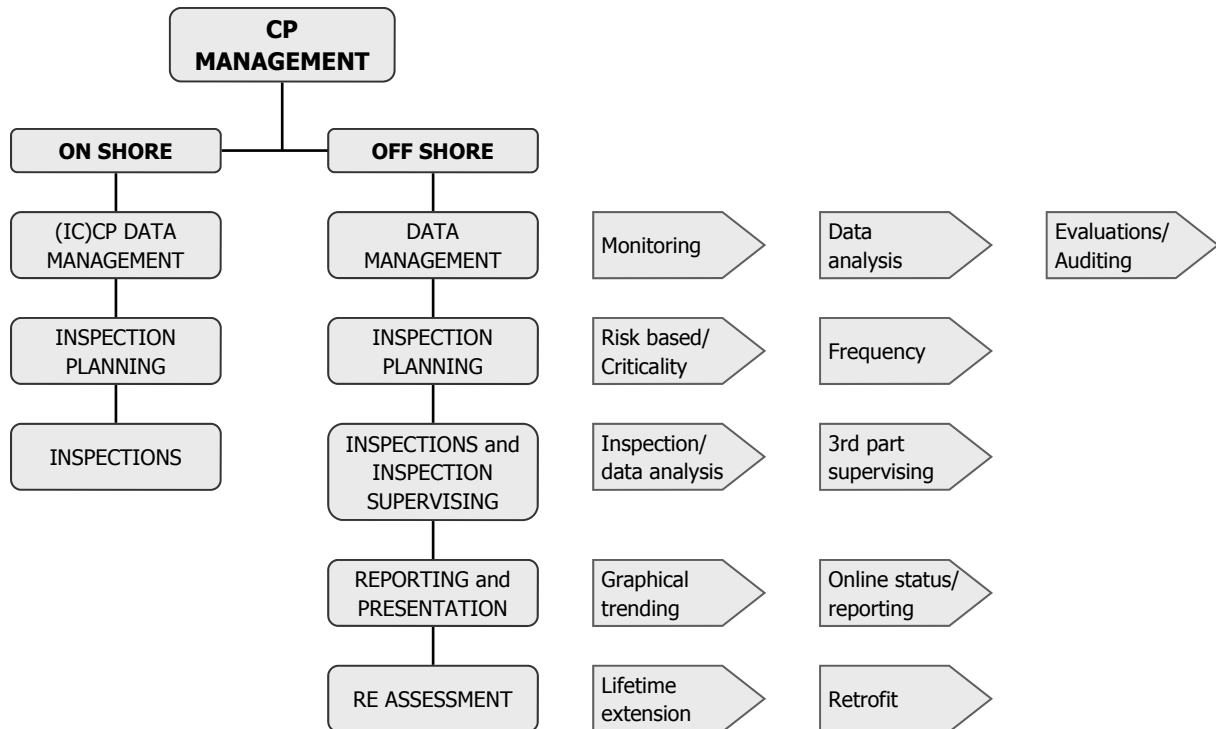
CP MANAGEMENT

ON SHORE

(IC)CP DATA MANAGEMENT

INSPECTION PLANNING

INSPECTIONS

OFF SHORE

DATA MANAGEMENT

Monitoring

Data analysis

Evaluations/ Auditing

INSPECTION PLANNING

Risk based/ Criticality

Frequency

INSPECTIONS and INSPECTION SUPERVISING

Inspection/ data analysis

3rd part supervising

REPORTING and PRESENTATION

Graphical trending

Online status/ reporting

RE ASSESSMENT

Lifetime extension

Retrofit